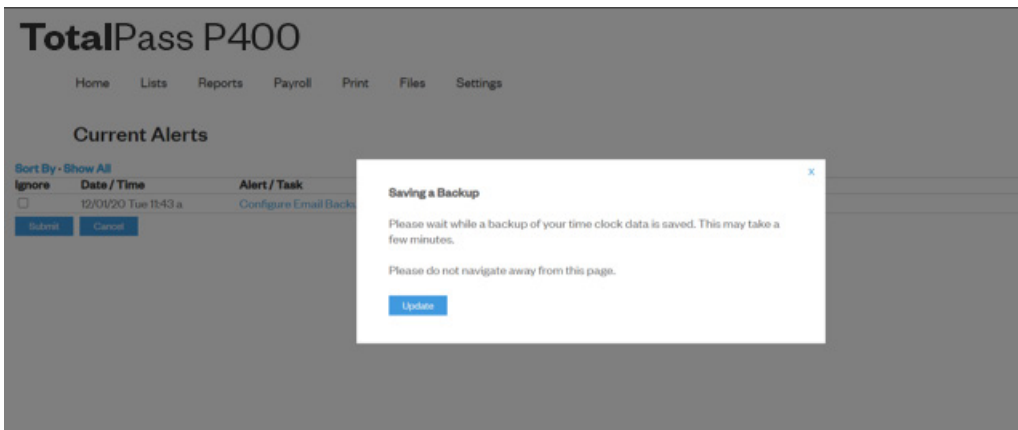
TotalPass P400

Home Lists Reports Payroll Print Files Settings

Current Alerts

Sort By - Show All

| Ignore | Date / Time | Alert / Task |
|---|---|---|
| ☐ | 12/01/20 Tue 11:43 a | Configure Email Backu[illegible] |

Submit Cancel

x

Saving a Backup

Please wait while a backup of your time clock data is saved. This may take a few minutes.

Please do not navigate away from this page.

Update